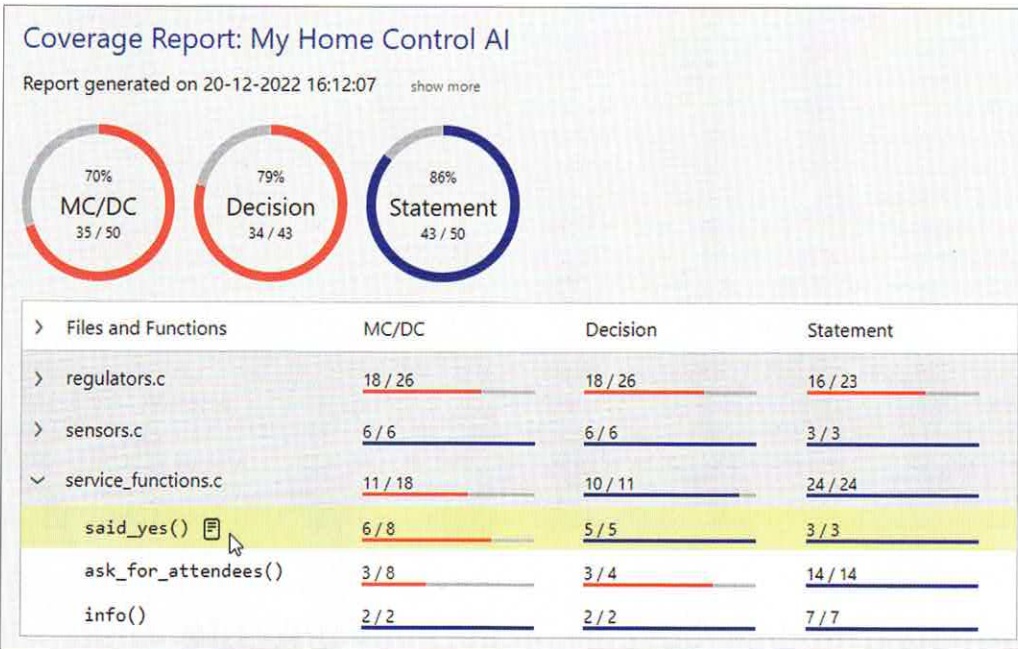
Coverage Report: My Home Control AI

Report generated on 20-12-2022 16:12:07 show more

70%
MC/DC
35 / 50

79%
Decision
34 / 43

86%
Statement
43 / 50

| > Files and Functions | MC/DC | Decision | Statement |
|---|---|---|---|
| > regulators.c | 18 / 26 | 18 / 26 | 16 / 23 |
| > sensors.c | 6 / 6 | 6 / 6 | 3 / 3 |
| ⌄ service_functions.c | 11 / 18 | 10 / 11 | 24 / 24 |
| said_yes() | 6 / 8 | 5 / 5 | 3 / 3 |
| ask_for_attendees() | 3 / 8 | 3 / 4 | 14 / 14 |
| info() | 2 / 2 | 2 / 2 | 7 / 7 |